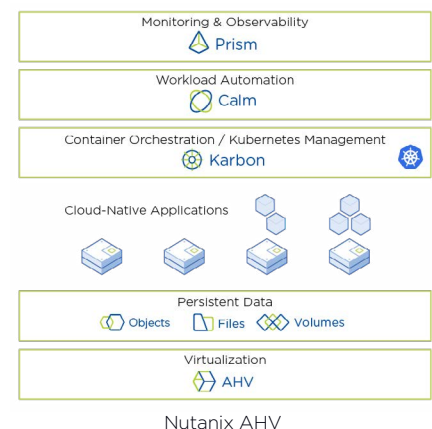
Monitoring & Observability

Prism

Workload Automation

Calm

Container Orchestration / Kubernetes Management

Karbon

Cloud-Native Applications

Persistent Data

Objects Files Volumes

Virtualization

AHV

Nutanix AHV